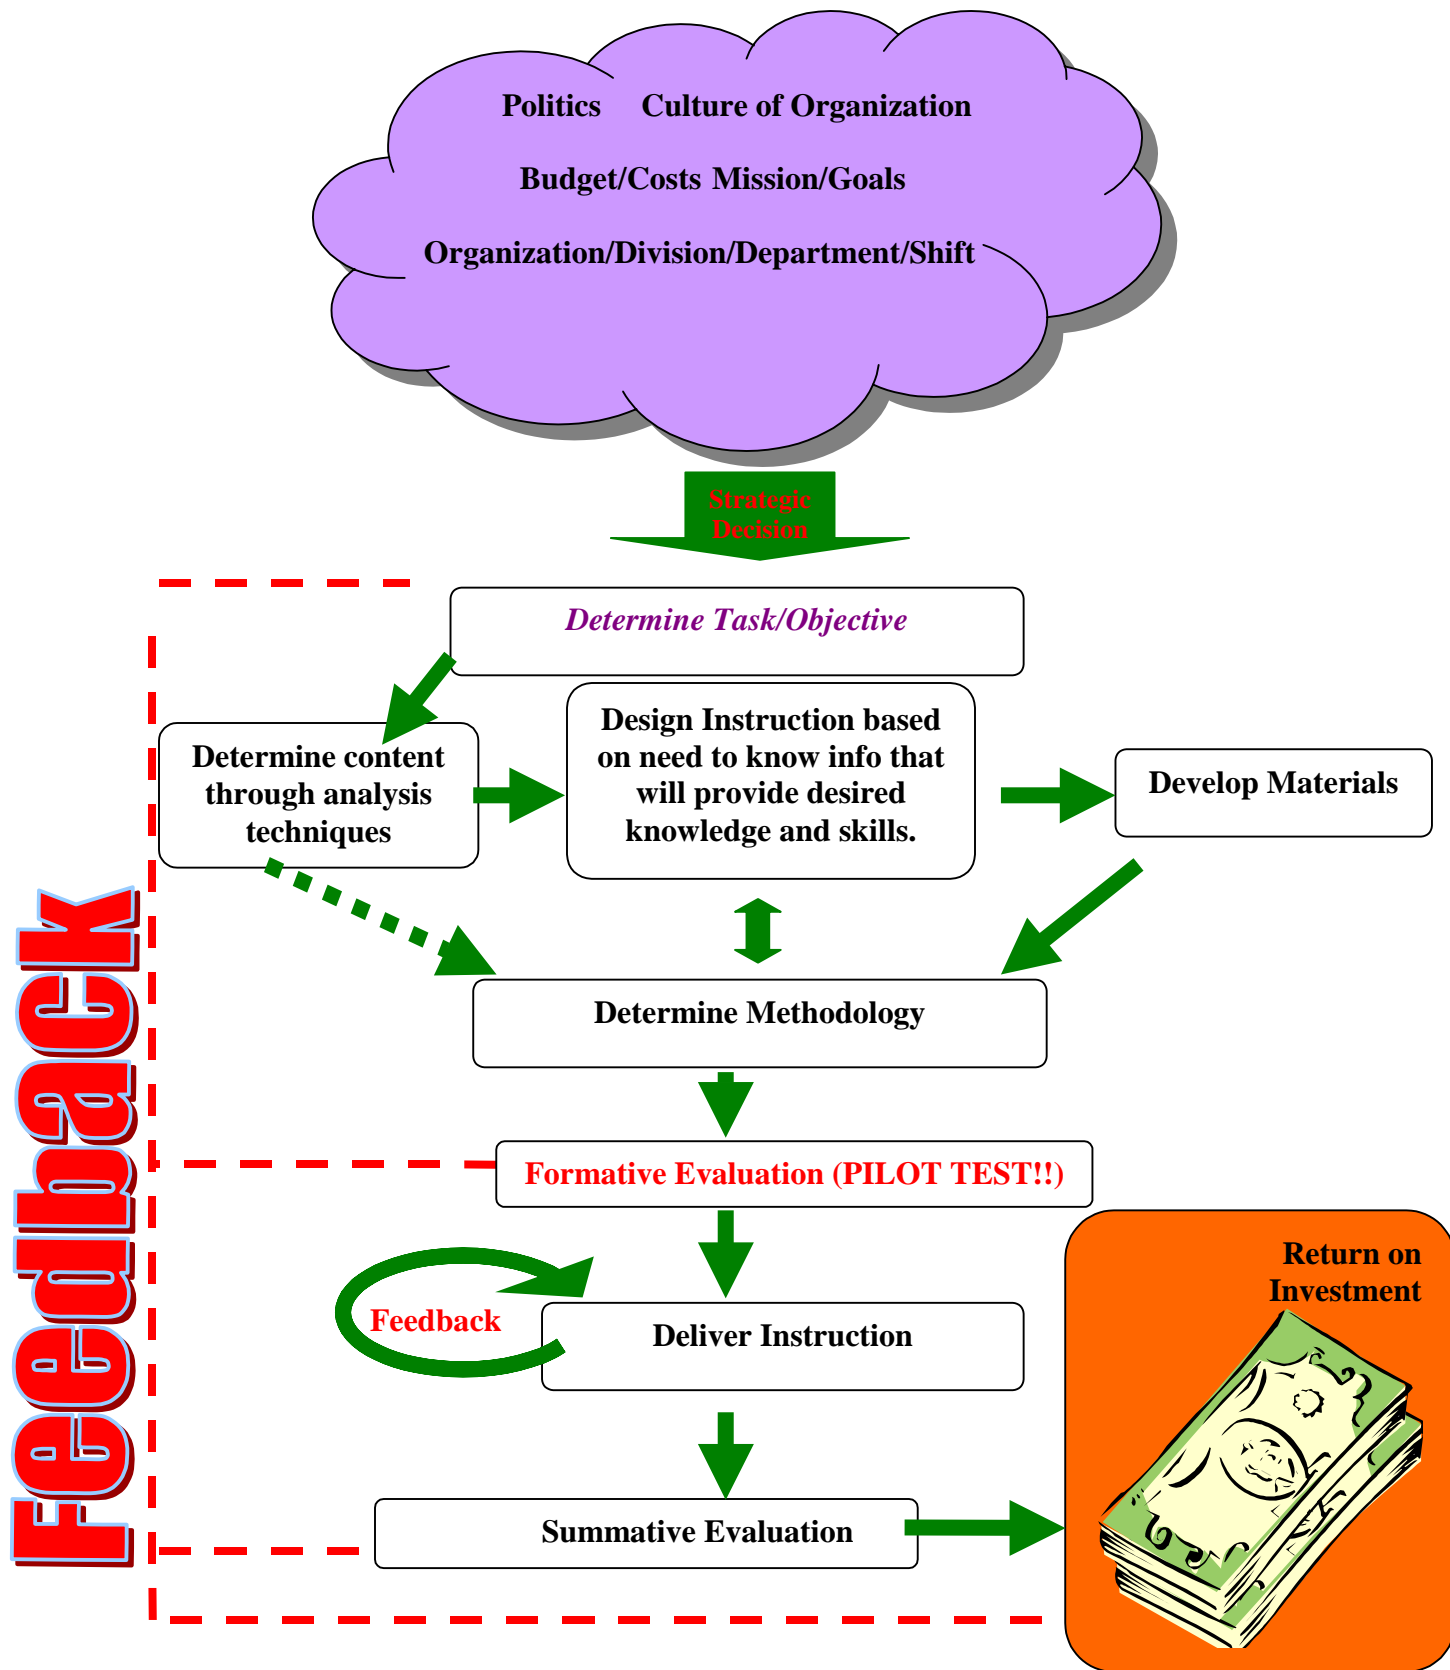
Politics Culture of Organization

Budget/Costs Mission/Goals

Organization/Division/Department/Shift

Strategic Decision

Determine Task/Objective

Determine content through analysis techniques

Design Instruction based on need to know info that will provide desired knowledge and skills.

Develop Materials

Determine Methodology

Formative Evaluation (PILOT TEST!!)

Feedback

Deliver Instruction

Summative Evaluation

Return on Investment

Feedback